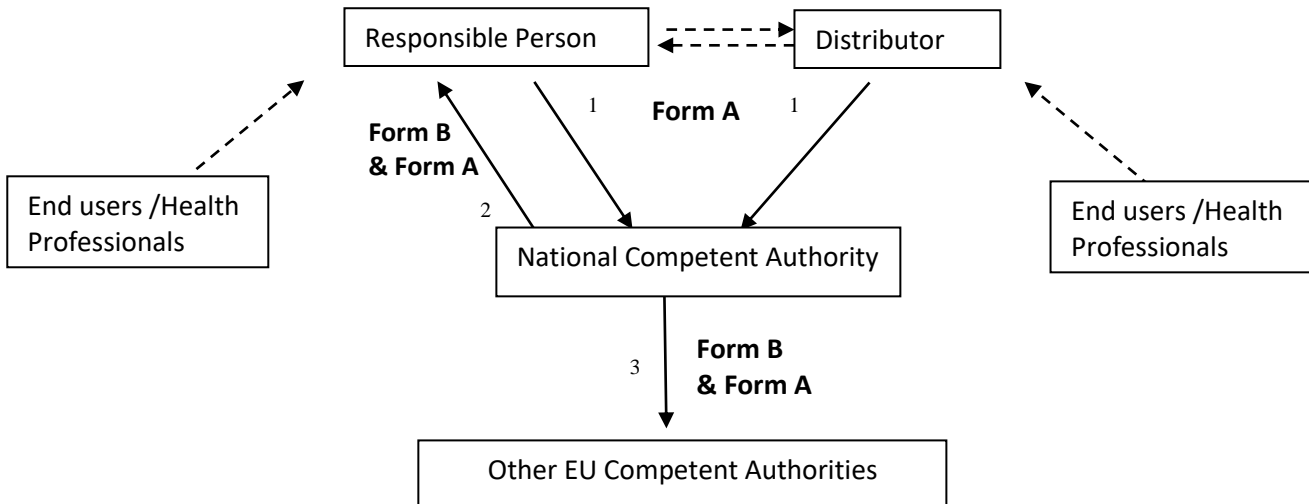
Responsible Person

Distributor

1

Form A

1

Form B
& Form A

2

End users /Health Professionals

End users /Health Professionals

National Competent Authority

3

Form B
& Form A

Other EU Competent Authorities